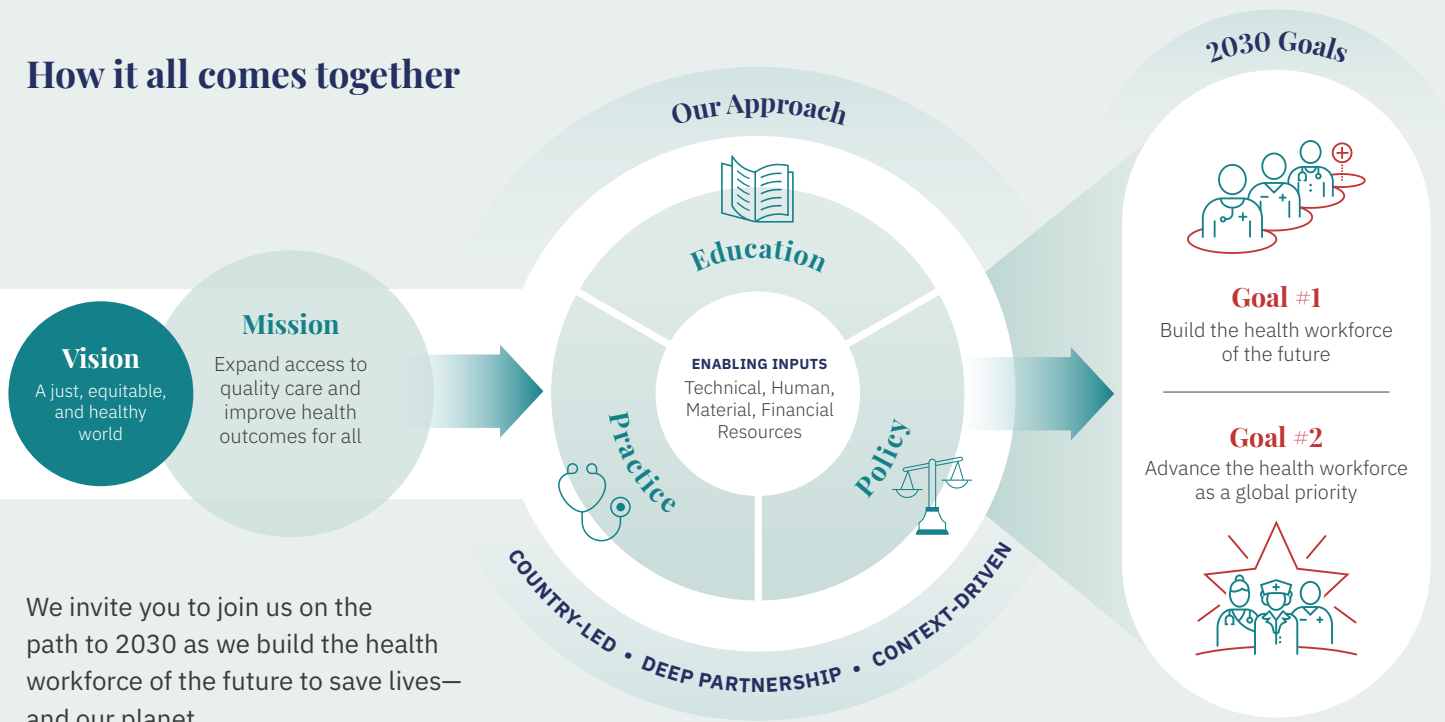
How it all comes together

Vision
A just, equitable, and healthy world

Mission
Expand access to quality care and improve health outcomes for all

Our Approach

Education

Practice

Policy

ENABLING INPUTS
Technical, Human, Material, Financial Resources

COUNTRY-LED • DEEP PARTNERSHIP • CONTEXT-DRIVEN

2030 Goals

Goal #1
Build the health workforce of the future

Goal #2
Advance the health workforce as a global priority

We invite you to join us on the path to 2030 as we build the health workforce of the future to save lives—and our planet.